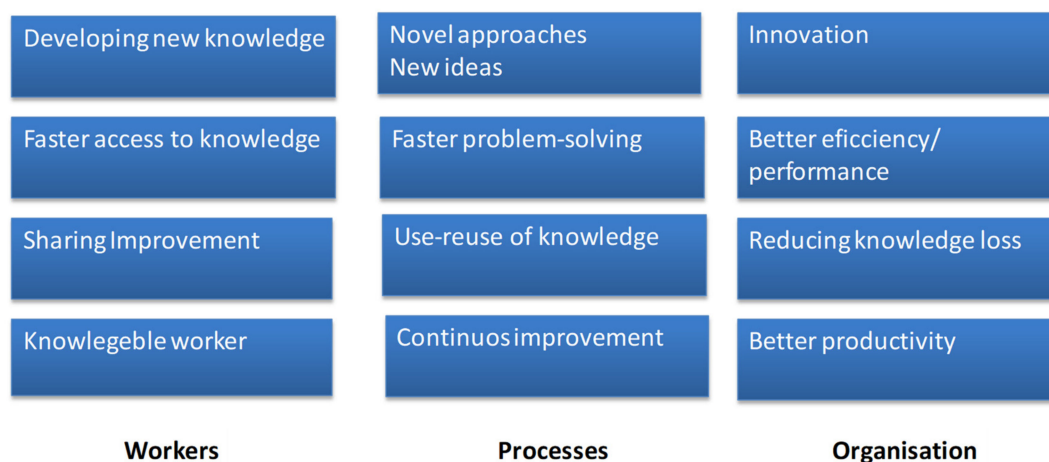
Developing new knowledge

Faster access to knowledge

Sharing Improvement

Knowlegeble worker

Workers

Novel approaches
New ideas

Faster problem-solving

Use-reuse of knowledge

Continuos improvement

Processes

Innovation

Better eficciency/ performance

Reducing knowledge loss

Better productivity

Organisation